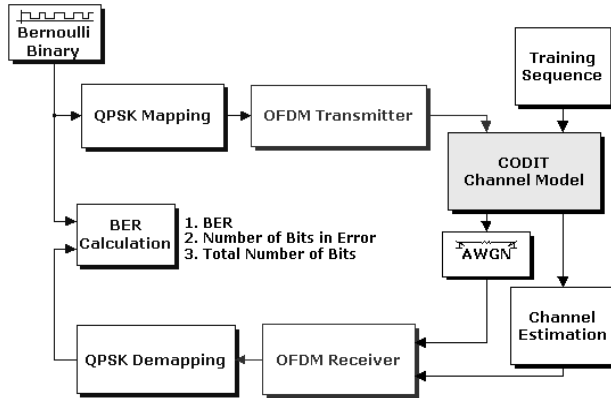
Bernoulli Binary

Training Sequence

QPSK Mapping

OFDM Transmitter

CODIT Channel Model

BER Calculation

1. BER
2. Number of Bits in Error
3. Total Number of Bits

AWGN

Channel Estimation

QPSK Demapping

OFDM Receiver